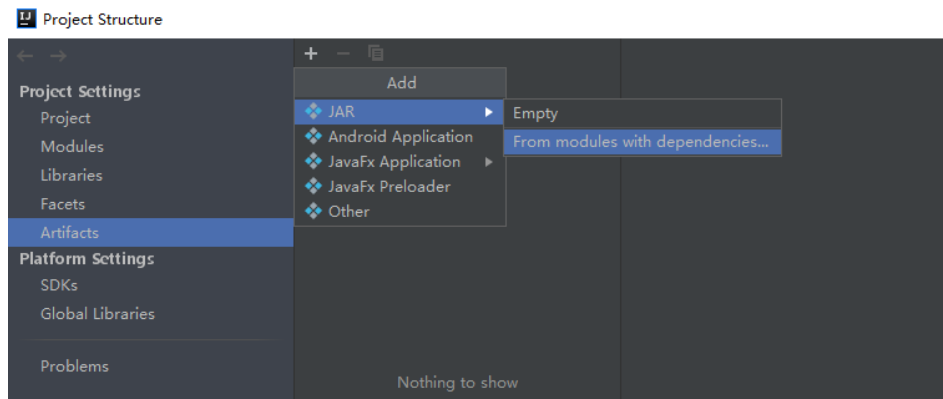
Project Structure

Project Settings
Project
Modules
Libraries
Facets
Artifacts
Platform Settings
SDKs
Global Libraries

Problems

Add
JAR
Android Application
JavaFx Application
JavaFx Preloader
Other

Empty
From modules with dependencies...

Nothing to show